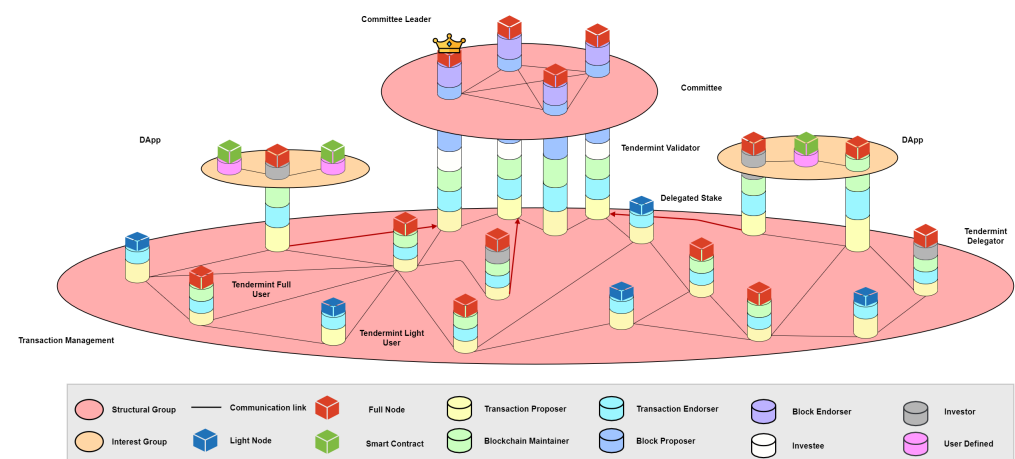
Committee Leader

Committee

DApp

Tendermint Validator

DApp

Delegated Stake

Tendermint Delegator

Tendermint Full User

Tendermint Light User

Transaction Management

Structural Group

Communication link

Full Node

Transaction Proposer

Transaction Endorser

Block Endorser

Investor

Interest Group

Light Node

Smart Contract

Blockchain Maintainer

Block Proposer

Investee

User Defined